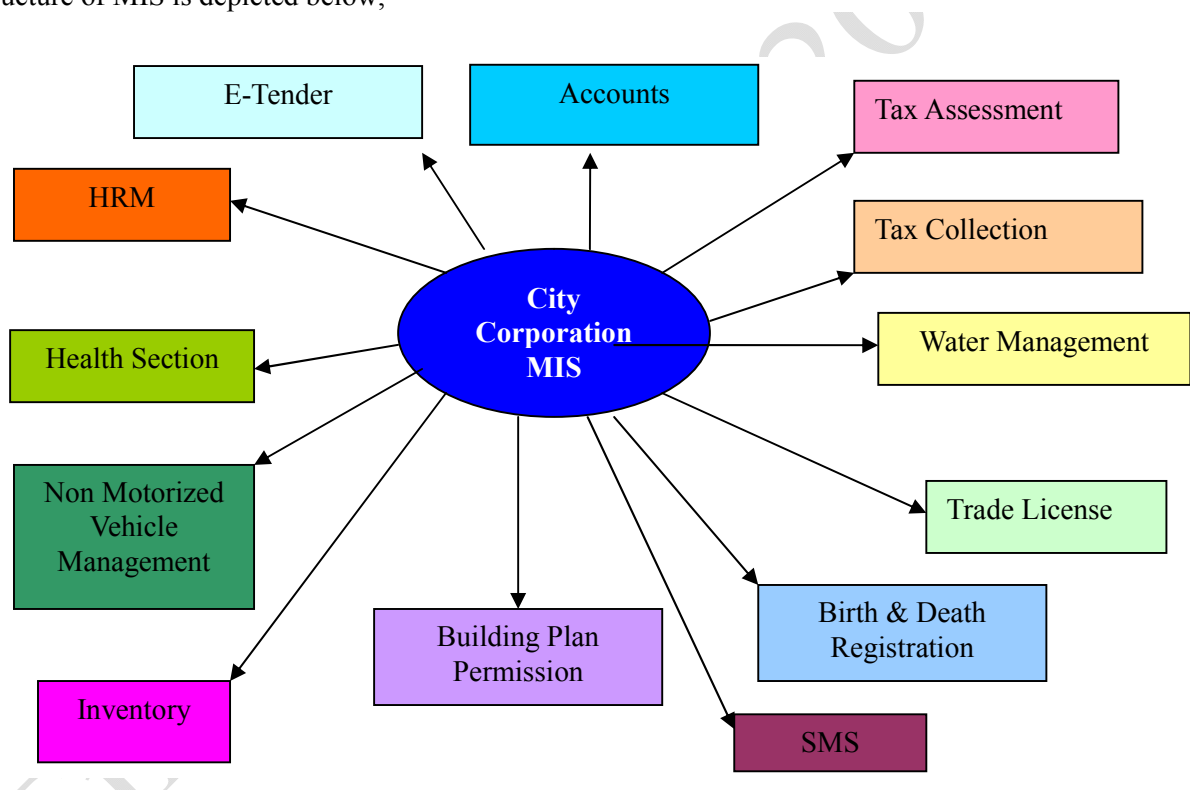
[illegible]ucture of MIS is depicted below;

E-Tender

Accounts

Tax Assessment

HRM

Tax Collection

City Corporation MIS

Health Section

Water Management

Non Motorized Vehicle Management

Trade License

Birth & Death Registration

Building Plan Permission

Inventory

SMS